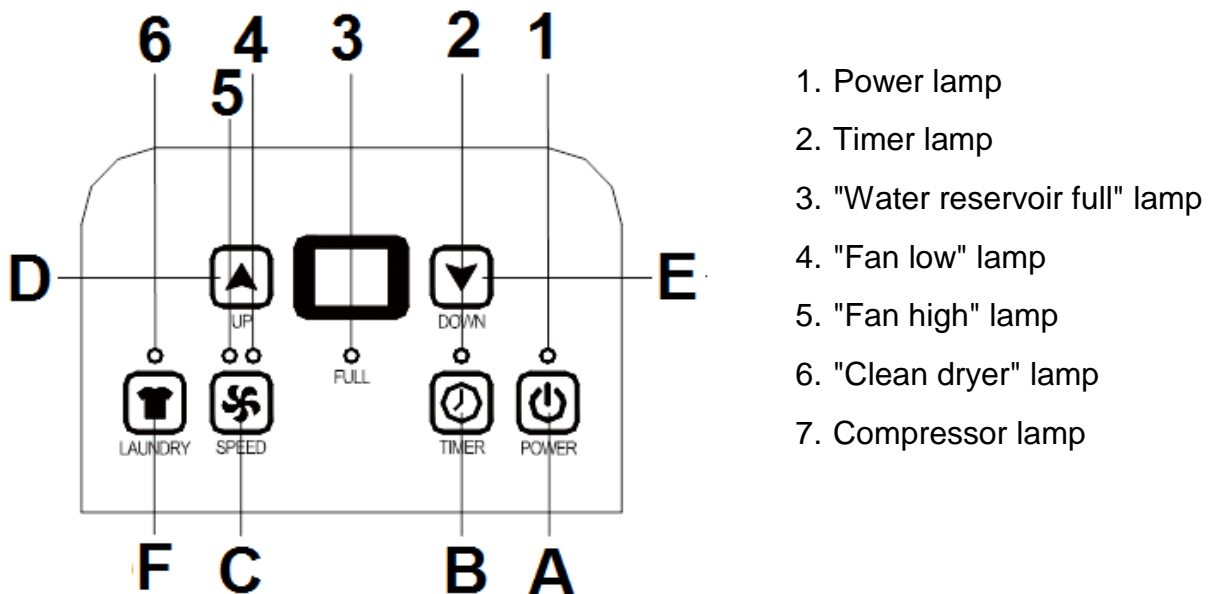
6 5 4 3 2 1

D

UP

DOWN

E

FULL

LAUNDRY SPEED TIMER POWER

F C B A

1. Power lamp
2. Timer lamp
3. "Water reservoir full" lamp
4. "Fan low" lamp
5. "Fan high" lamp
6. "Clean dryer" lamp
7. Compressor lamp